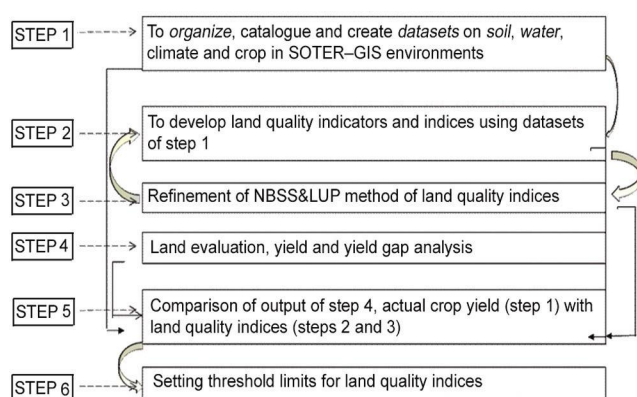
STEP 1

To organize, catalogue and create datasets on soil, water, climate and crop in SOTER–GIS environments

STEP 2

To develop land quality indicators and indices using datasets of step 1

STEP 3

Refinement of NBSS&LUP method of land quality indices

STEP 4

Land evaluation, yield and yield gap analysis

STEP 5

Comparison of output of step 4, actual crop yield (step 1) with land quality indices (steps 2 and 3)

STEP 6

Setting threshold limits for land quality indices